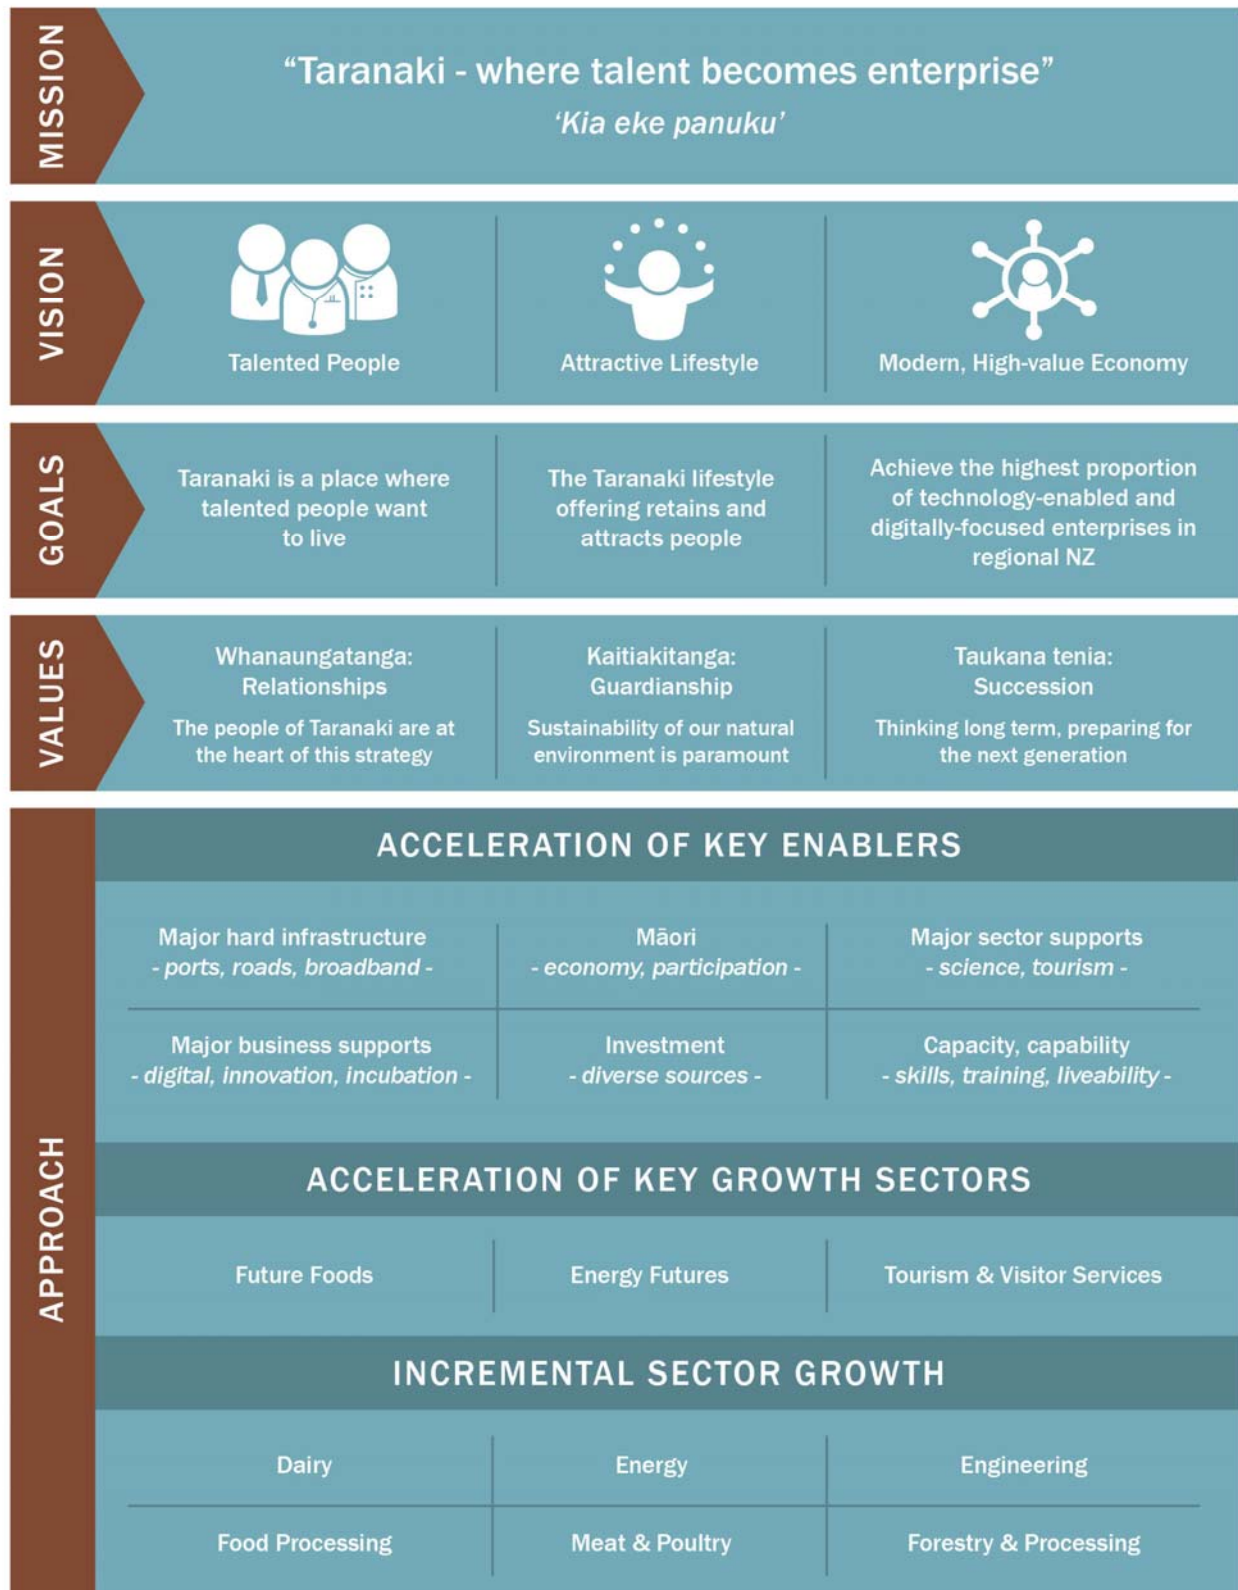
MISSION

"Taranaki - where talent becomes enterprise"
'Kia eke panuku'

VISION

Talented People

Attractive Lifestyle

Modern, High-value Economy

GOALS

Taranaki is a place where talented people want to live

The Taranaki lifestyle offering retains and attracts people

Achieve the highest proportion of technology-enabled and digitally-focused enterprises in regional NZ

VALUES

Whanaungatanga: Relationships
The people of Taranaki are at the heart of this strategy

Kaitiakitanga: Guardianship
Sustainability of our natural environment is paramount

Taukana tenia: Succession
Thinking long term, preparing for the next generation

APPROACH

ACCELERATION OF KEY ENABLERS

Major hard infrastructure
- ports, roads, broadband -

Māori
- economy, participation -

Major sector supports
- science, tourism -

Major business supports
- digital, innovation, incubation -

Investment
- diverse sources -

Capacity, capability
- skills, training, liveability -

ACCELERATION OF KEY GROWTH SECTORS

Future Foods

Energy Futures

Tourism & Visitor Services

INCREMENTAL SECTOR GROWTH

Dairy

Energy

Engineering

Food Processing

Meat & Poultry

Forestry & Processing